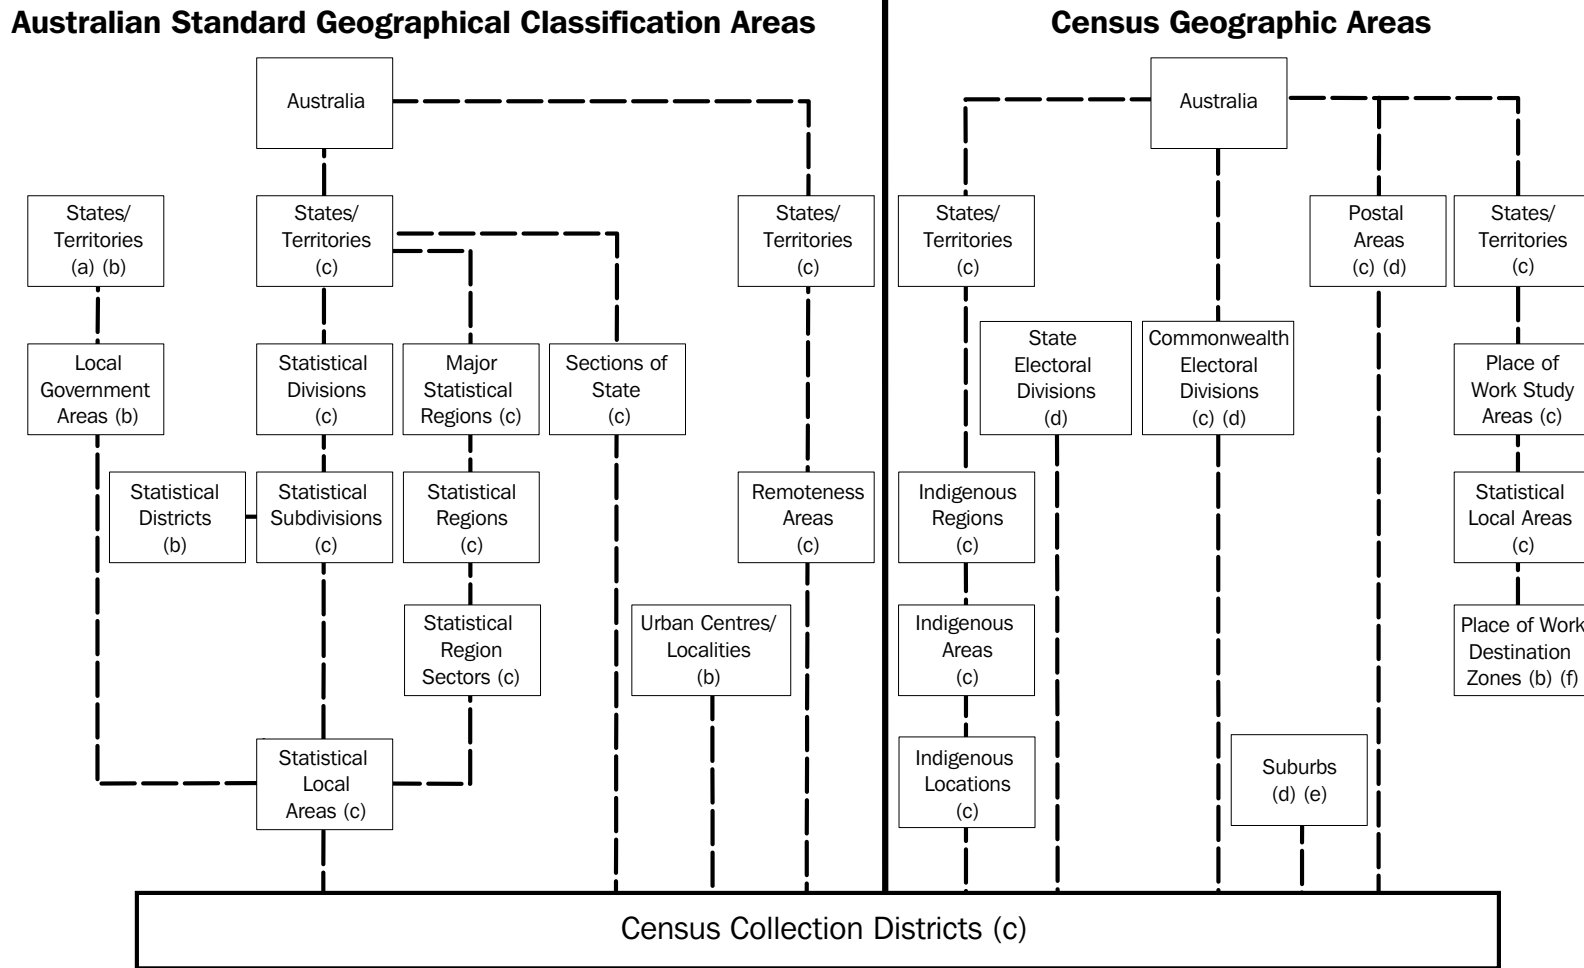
Australian Standard Geographical Classification Areas

Census Geographic Areas

Australia

States/ Territories (a) (b)

Local Government Areas (b)

Statistical Districts (b)

States/ Territories (c)

Statistical Divisions (c)

Statistical Subdivisions (c)

Major Statistical Regions (c)

Statistical Regions (c)

Statistical Region Sectors (c)

Sections of State (c)

States/ Territories (c)

Remoteness Areas (c)

Urban Centres/ Localities (b)

Statistical Local Areas (c)

Australia

States/ Territories (c)

State Electoral Divisions (d)

Commonwealth Electoral Divisions (c) (d)

Postal Areas (c) (d)

States/ Territories (c)

Place of Work Study Areas (c)

Statistical Local Areas (c)

Place of Work Destination Zones (b) (f)

Indigenous Regions (c)

Indigenous Areas (c)

Indigenous Locations (c)

Suburbs (d) (e)

Census Collection Districts (c)